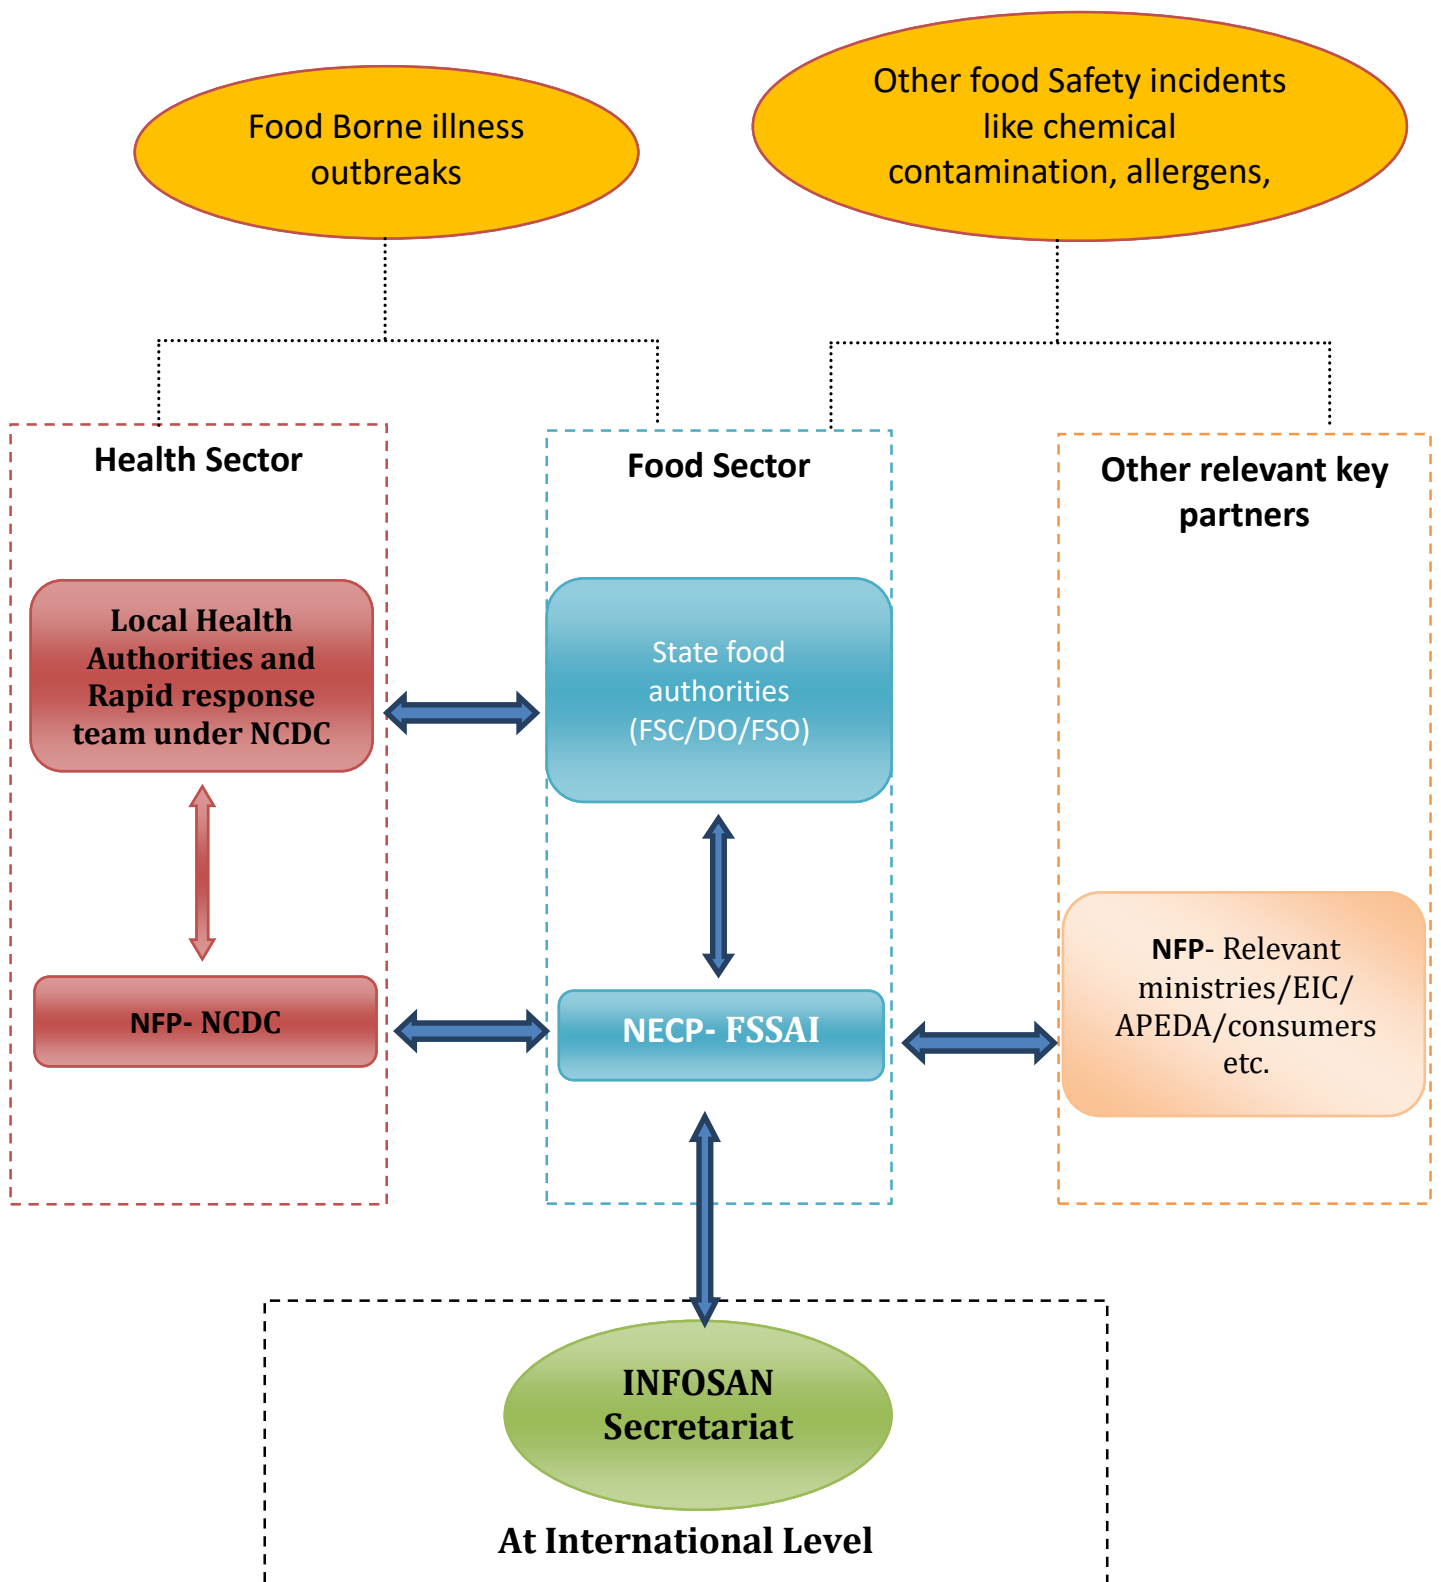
Food Borne illness outbreaks

Other food Safety incidents like chemical contamination, allergens,

Health Sector

Food Sector

Other relevant key partners

Local Health Authorities and Rapid response team under NCDC

State food authorities (FSC/DO/FSO)

NFP- NCDC

NECP- FSSAI

NFP- Relevant ministries/EIC/ APEDA/consumers etc.

INFOSAN Secretariat

At International Level